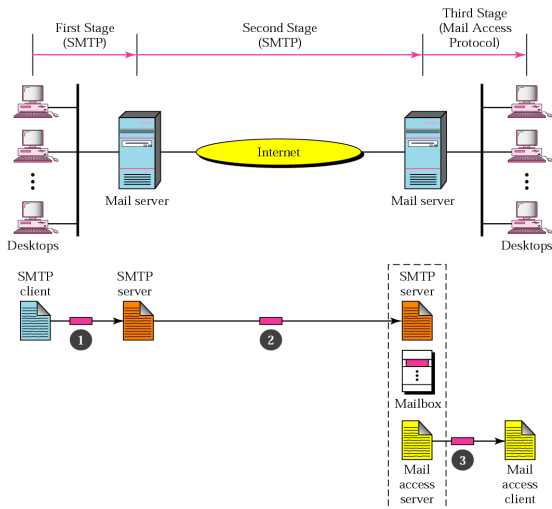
First Stage (SMTP)

Second Stage (SMTP)

Third Stage (Mail Access Protocol)

Internet

Mail server

Mail server

Desktops

Desktops

SMTP client

SMTP server

SMTP server

1

2

Mailbox

Mail access server

3

Mail access client